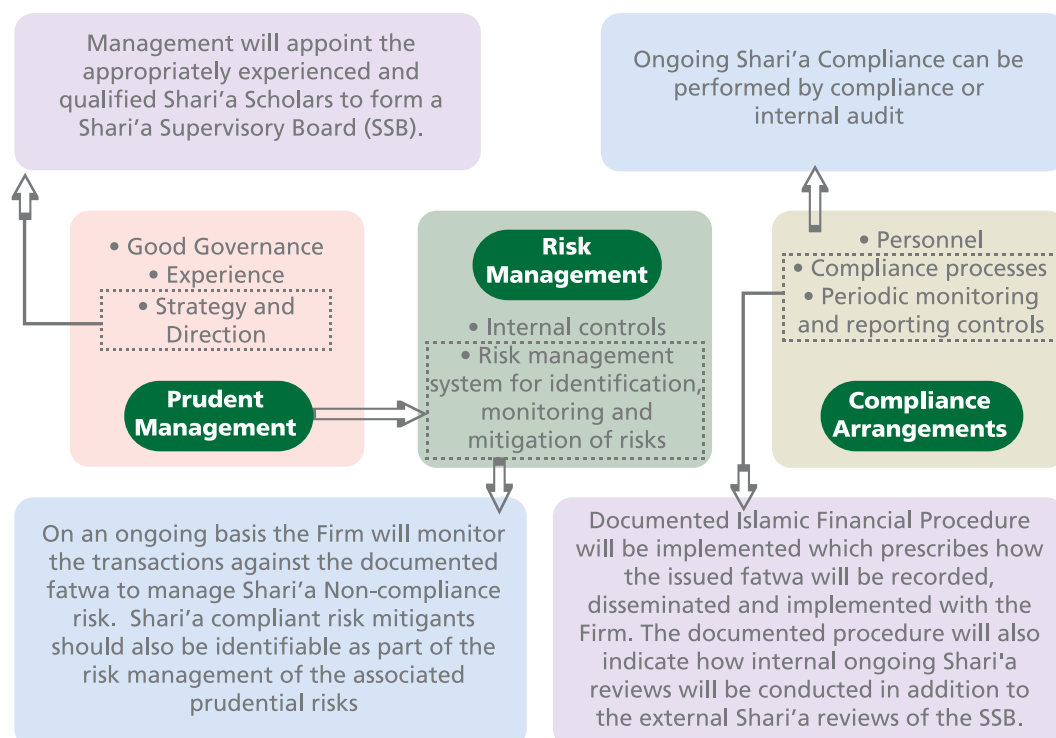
Management will appoint the appropriately experienced and qualified Shari’a Scholars to form a Shari’a Supervisory Board (SSB).

Ongoing Shari’a Compliance can be performed by compliance or internal audit

• Good Governance
• Experience
• Strategy and Direction

Prudent Management

Risk Management

• Internal controls
• Risk management system for identification, monitoring and mitigation of risks

• Personnel
• Compliance processes
• Periodic monitoring and reporting controls

Compliance Arrangements

On an ongoing basis the Firm will monitor the transactions against the documented fatwa to manage Shari’a Non-compliance risk. Shari’a compliant risk mitigants should also be identifiable as part of the risk management of the associated prudential risks

Documented Islamic Financial Procedure will be implemented which prescribes how the issued fatwa will be recorded, disseminated and implemented with the Firm. The documented procedure will also indicate how internal ongoing Shari'a reviews will be conducted in addition to the external Shari’a reviews of the SSB.